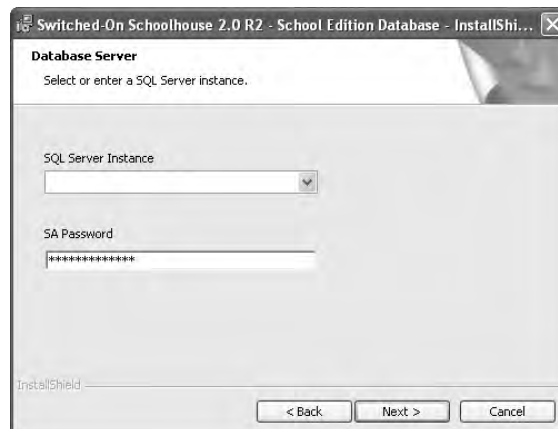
Switched-On Schoolhouse 2.0 R2 - School Edition Database - InstallShi...

Database Server

Select or enter a SQL Server instance.

SQL Server Instance

SA Password

*************

InstallShield

< Back

Next >

Cancel